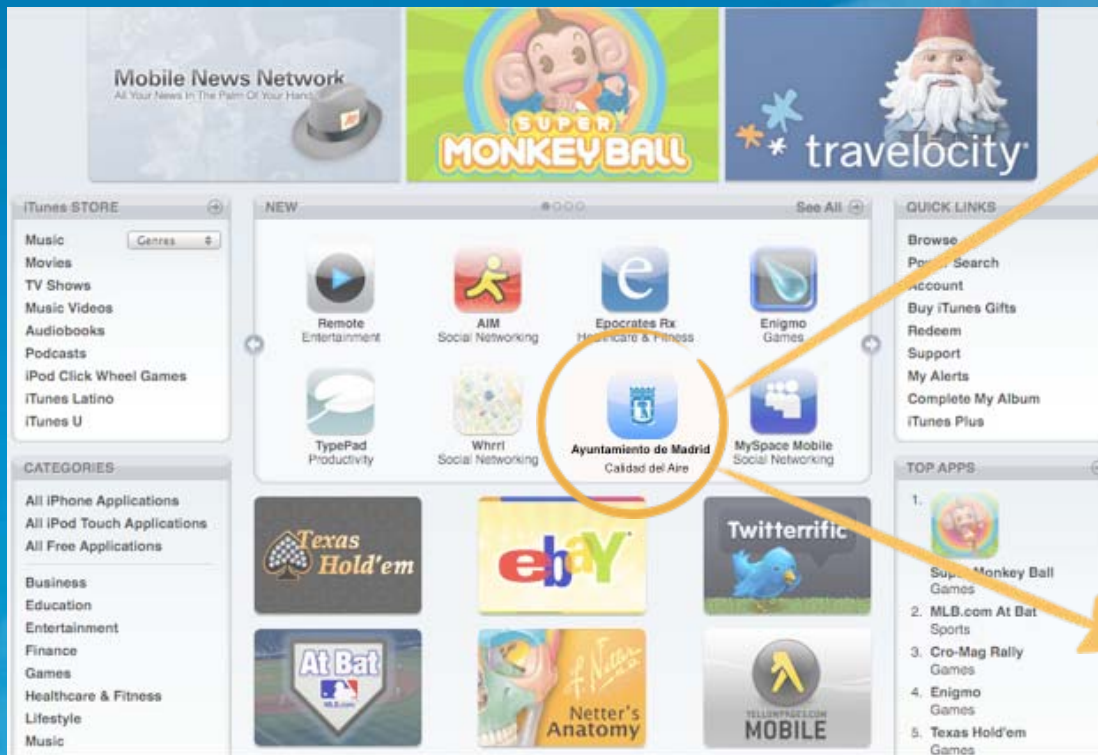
Mobile News Network
All Your News In The Palm Of Your Hand

SUPER MONKEY BALL

travelocity

iTunes STORE

Music
Genres
Movies
TV Shows
Music Videos
Audiobooks
Podcasts
iPod Click Wheel Games
iTunes Latino
iTunes U

NEW

See All

Remote
Entertainment

AIM
Social Networking

Epocrates Rx
Healthcare & Fitness

Enigmo
Games

TypePad
Productivity

Whrrl
Social Networking

Ayuntamiento de Madrid
Calidad del Aire

MySpace Mobile
Social Networking

QUICK LINKS

Browse
Power Search
Account
Buy iTunes Gifts
Redeem
Support
My Alerts
Complete My Album
iTunes Plus

CATEGORIES

All iPhone Applications
All iPod Touch Applications
All Free Applications

Business
Education
Entertainment
Finance
Games
Healthcare & Fitness
Lifestyle
Music

Texas Hold'em

ebay

Twitterrific

At Bat

Netter's Anatomy

YELLOWPAGES.COM MOBILE

TOP APPS

1. Super Monkey Ball
Games
2. MLB.com At Bat
Sports
3. Cro-Mag Rally
Games
4. Enigmo
Games
5. Texas Hold'em
Games